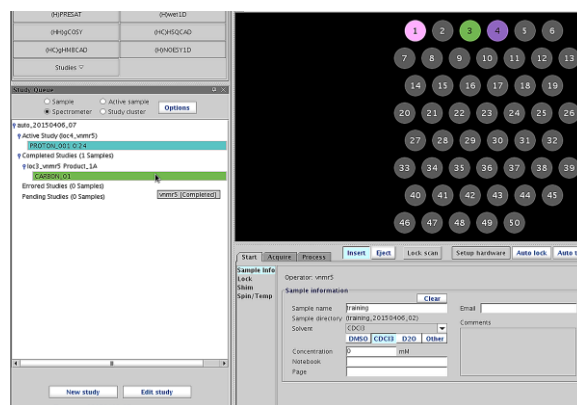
(H)PRESAT
(H)wet1D
(HH)gCOSY
(HC)HSQCAD
(HC)gHMBCAD
(H)NOESY1D
Studies ▽

Study Queue
Sample
Active sample
Spectrometer
Study cluster
Options

auto_20150406_07
Active Study (loc4_vnmr5)
PROTON_001 0:24
Completed Studies (1 Samples)
loc3_vnmr5 Product_1A
CARBON_01
Errored Studies (0 Samples)
Pending Studies (0 Samples)
vnmr5 [Completed]

New study
Edit study

1 2 3 4 5 6
7 8 9 10 11 12 13
14 15 16 17 18 19
20 21 22 23 24 25 26
27 28 29 30 31 32
33 34 35 36 37 38 39
40 41 42 43 44 45
46 47 48 49 50

Start
Acquire
Process
Insert
Eject
Lock scan
Setup hardware
Auto lock
Auto t

Sample info
Lock
Shim
Spin/Temp

Operator: vnmr5
Sample information
Clear
Sample name training
Sample directory training_20150406_02
Solvent CDCl3
DMSO
CDCl3
D2O
Other
Concentration 0 mM
Notebook
Page
Email
Comments